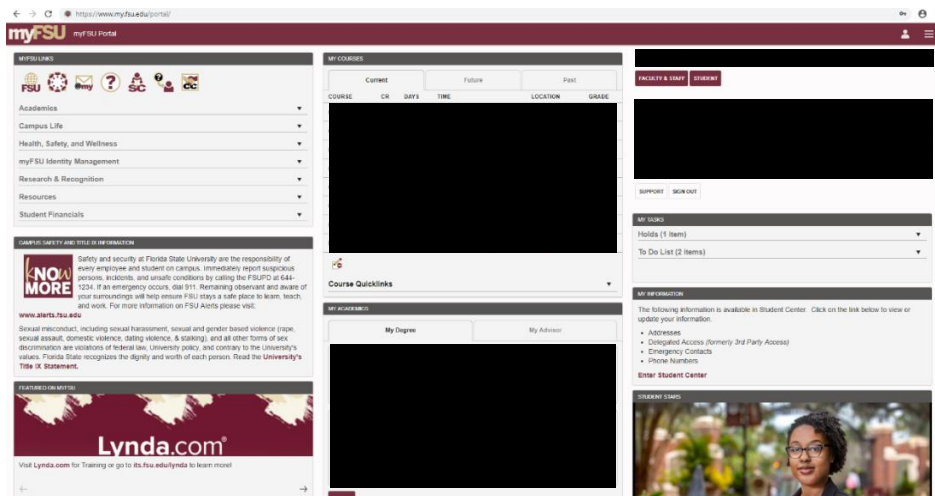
https://www.my.fsu.edu/portal/

myFSU myFSU Portal

MYFSU LINKS

FSU my SC CC

Academics
Campus Life
Health, Safety, and Wellness
myFSU Identity Management
Research & Recognition
Resources
Student Financials

CAMPUS SAFETY AND TITLE IX INFORMATION

KNOW MORE

Safety and security at Florida State University are the responsibility of every employee and student on campus. Immediately report suspicious persons, incidents, and unsafe conditions by calling the FSUPD at 644-1234. If an emergency occurs, dial 911. Remaining observant and aware of your surroundings will help ensure FSU stays a safe place to learn, teach, and work. For more information on FSU Alerts please visit:

www.alerts.fsu.edu

Sexual misconduct, including sexual harassment, sexual and gender based violence (rape, sexual assault, domestic violence, dating violence, & stalking), and all other forms of sex discrimination are violations of federal law, University policy, and contrary to the University's values. Florida State recognizes the dignity and worth of each person. Read the University's Title IX Statement.

FEATURED ON MYFSU

Lynda.com

Visit Lynda.com for Training or go to its.fsu.edu/lynda to learn more!

MY COURSES

Current | Future | Past

COURSE | CR | DAYS | TIME | LOCATION | GRADE

Course Quicklinks

MY ACADEMICS

My Degree | My Advisor

FACULTY & STAFF | STUDENT

SUPPORT | SIGN OUT

MY TASKS

Holds (1 Item)
To Do List (2 Items)

MY INFORMATION

The following information is available in Student Center. Click on the link below to view or update your information.

- Addresses
- Delegated Access (formerly 3rd Party Access)
- Emergency Contacts
- Phone Numbers

Enter Student Center

STUDENT STARS